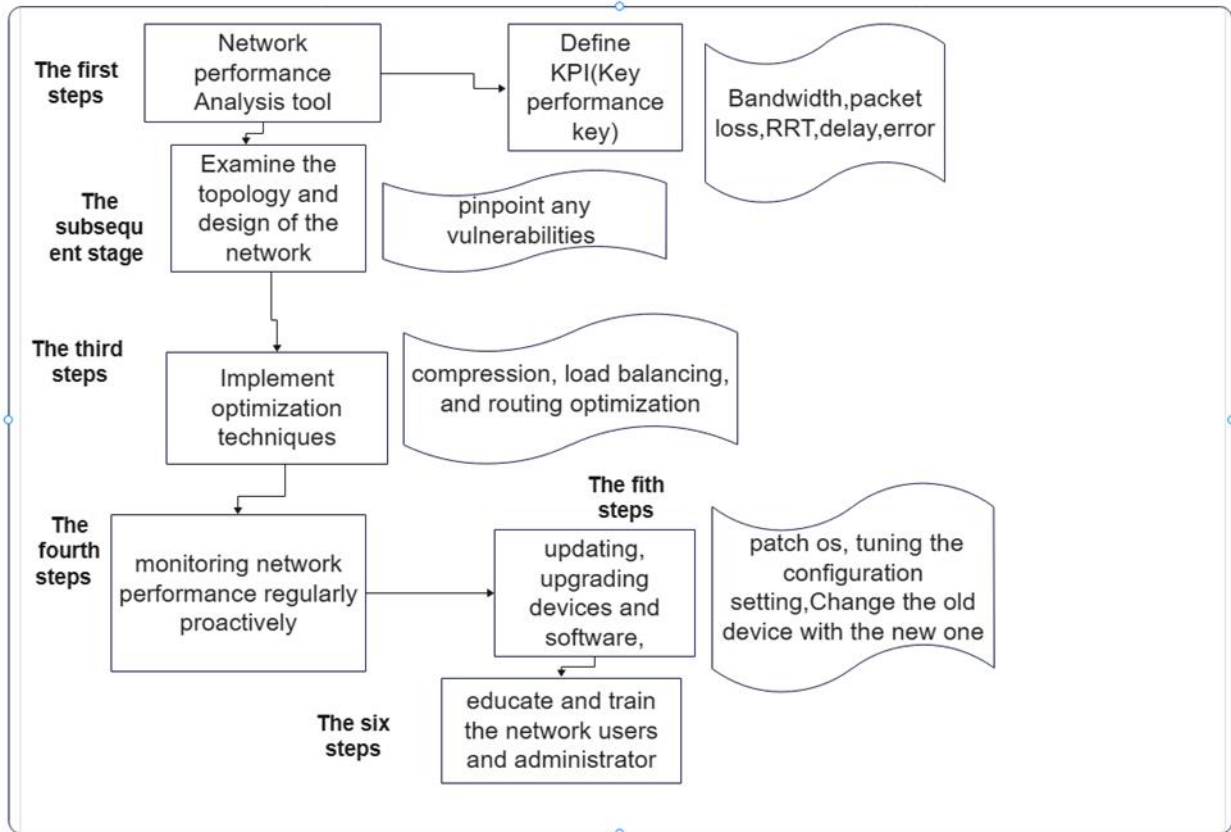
The first steps

Network performance Analysis tool

Define KPI(Key performance key)

Bandwidth,packet loss,RRT,delay,error

The subsequent stage

Examine the topology and design of the network

pinpoint any vulnerabilities

The third steps

Implement optimization techniques

compression, load balancing, and routing optimization

The fourth steps

monitoring network performance regularly proactively

The fith steps

updating, upgrading devices and software,

patch os, tuning the configuration setting,Change the old device with the new one

The six steps

educate and train the network users and administrator